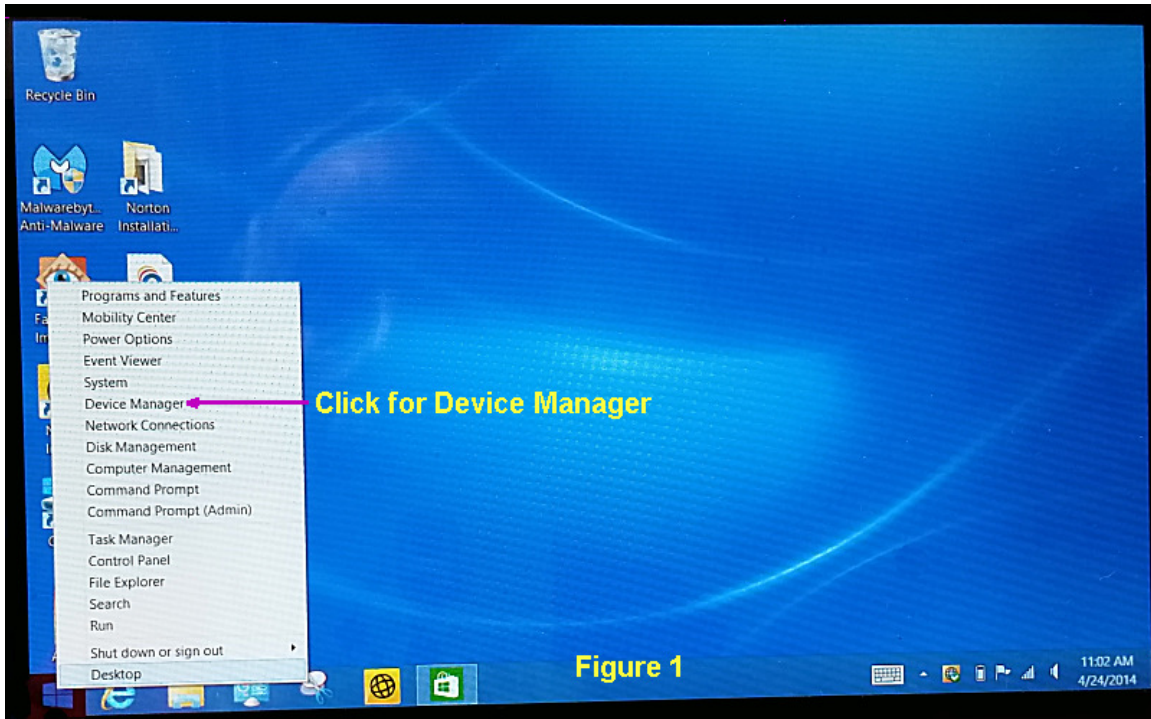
Recycle Bin

Malwarebyt... Anti-Malware

Norton Installati...

Programs and Features
Mobility Center
Power Options
Event Viewer
System
Device Manager
Network Connections
Disk Management
Computer Management
Command Prompt
Command Prompt (Admin)
Task Manager
Control Panel
File Explorer
Search
Run
Shut down or sign out
Desktop

Click for Device Manager

Figure 1

11:02 AM
4/24/2014